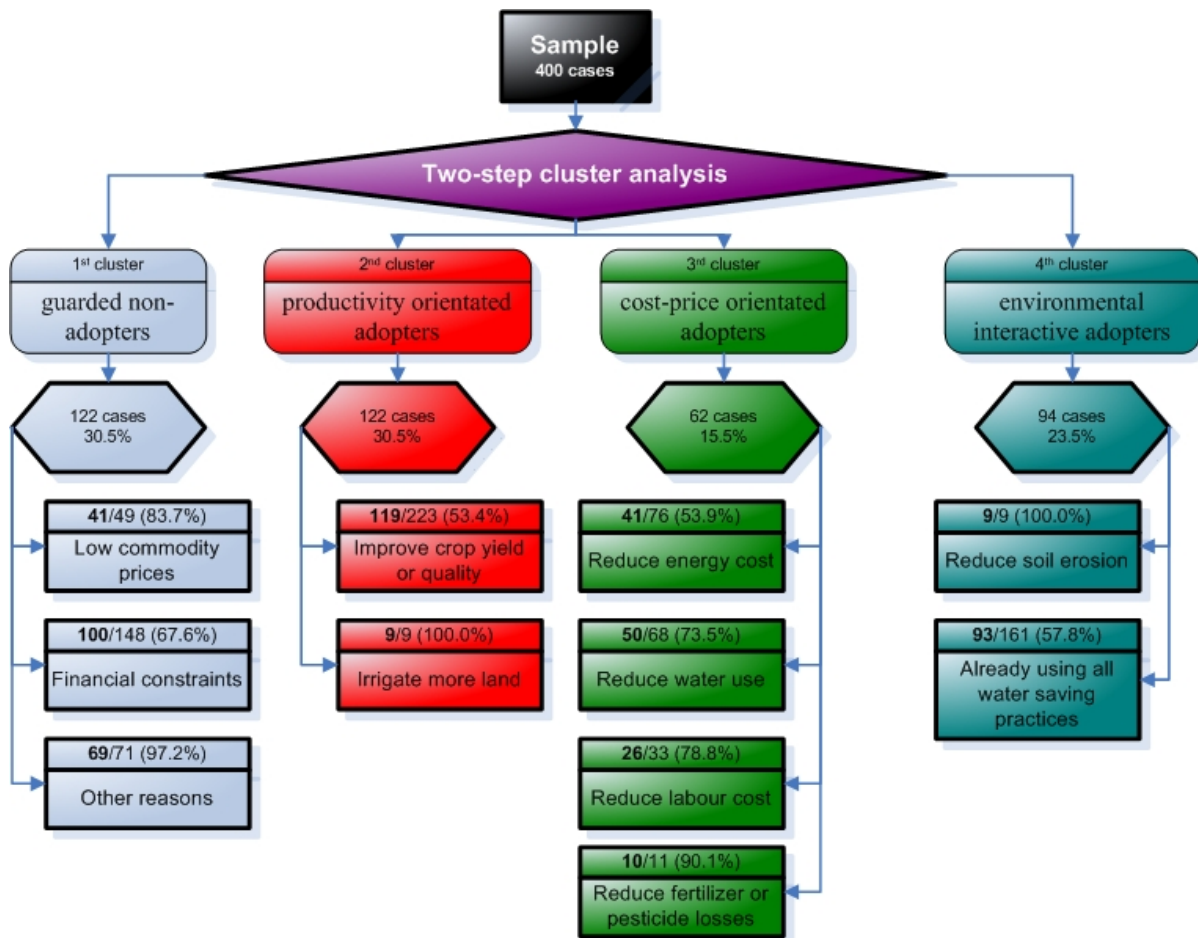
Sample
400 cases

Two-step cluster analysis

1$^{st}$ cluster
guarded non-adopters

122 cases
30.5%

41/49 (83.7%)
Low commodity prices

100/148 (67.6%)
Financial constraints

69/71 (97.2%)
Other reasons

2$^{nd}$ cluster
productivity orientated adopters

122 cases
30.5%

119/223 (53.4%)
Improve crop yield or quality

9/9 (100.0%)
Irrigate more land

3$^{rd}$ cluster
cost-price orientated adopters

62 cases
15.5%

41/76 (53.9%)
Reduce energy cost

50/68 (73.5%)
Reduce water use

26/33 (78.8%)
Reduce labour cost

10/11 (90.1%)
Reduce fertilizer or pesticide losses

4$^{th}$ cluster
environmental interactive adopters

94 cases
23.5%

9/9 (100.0%)
Reduce soil erosion

93/161 (57.8%)
Already using all water saving practices